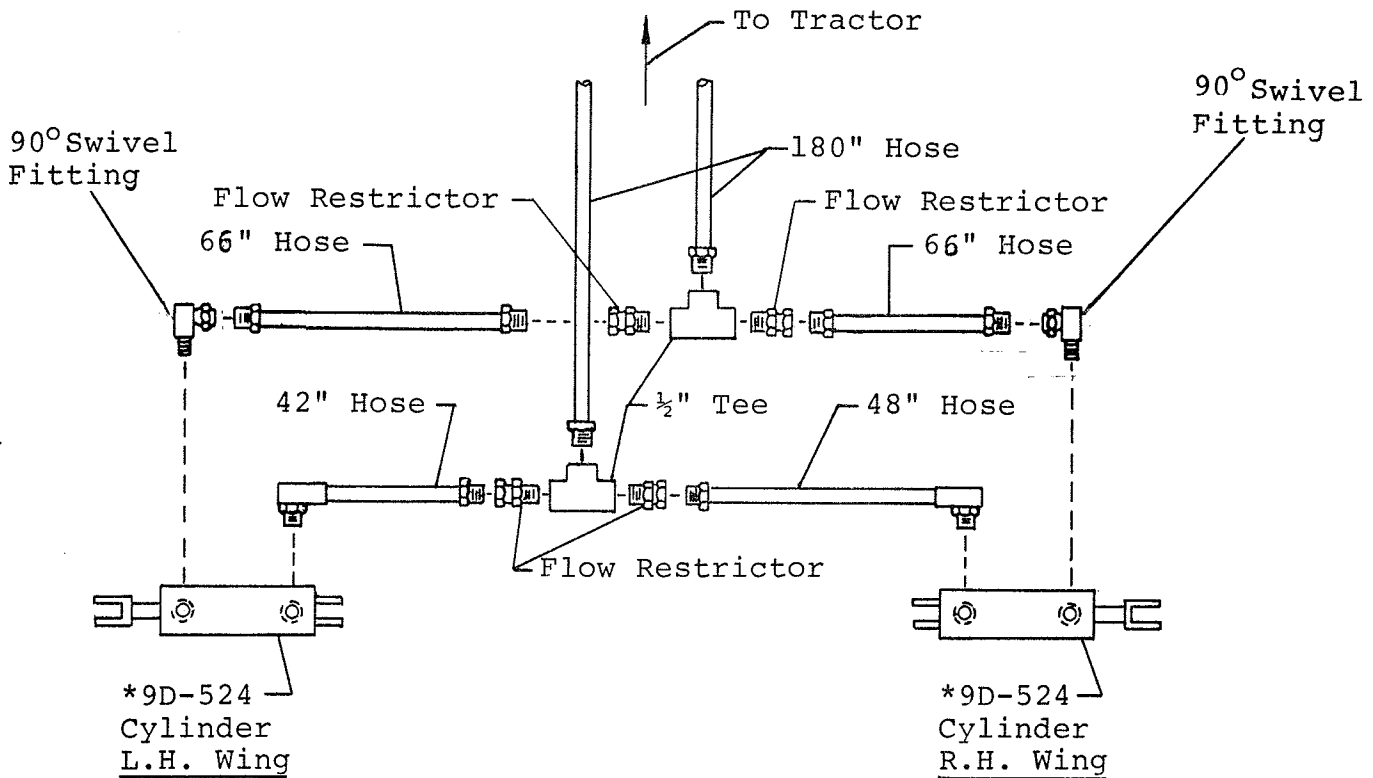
To Tractor

90° Swivel Fitting

90° Swivel Fitting

180" Hose

Flow Restrictor

Flow Restrictor

66" Hose

66" Hose

42" Hose

½" Tee

48" Hose

Flow Restrictor

*9D-524
Cylinder
L.H. Wing

*9D-524
Cylinder
R.H. Wing